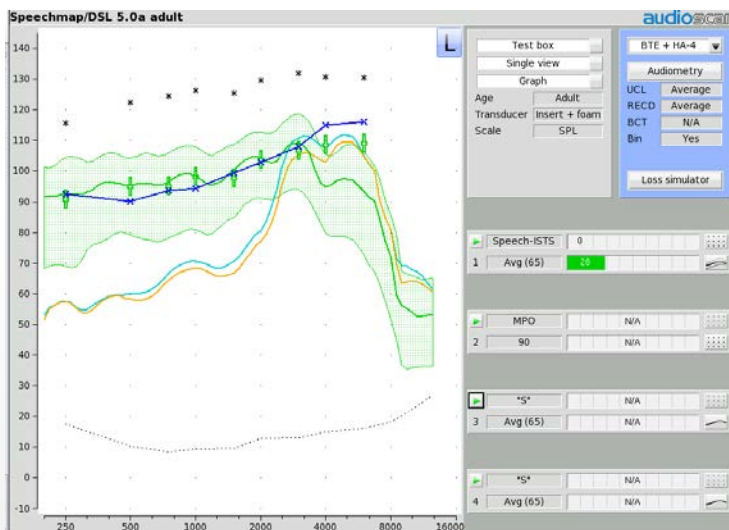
Speechmap/DSL 5.0a adult

audioscan

L

140
130
120
110
100
90
80
70
60
50
40
30
20
10
0
-10

250 500 1000 2000 4000 8000 16000

Test box
Single view
Graph

Age Adult
Transducer Insert + foam
Scale SPL

BTE + HA-4

Audiometry

UCL Average
RECD Average
BCT N/A
Bin Yes

Loss simulator

Speech-ISTS 0
1 Avg (65) 28

MPO N/A
2 90 N/A

"S" N/A
3 Avg (65) N/A

"S" N/A
4 Avg (65) N/A